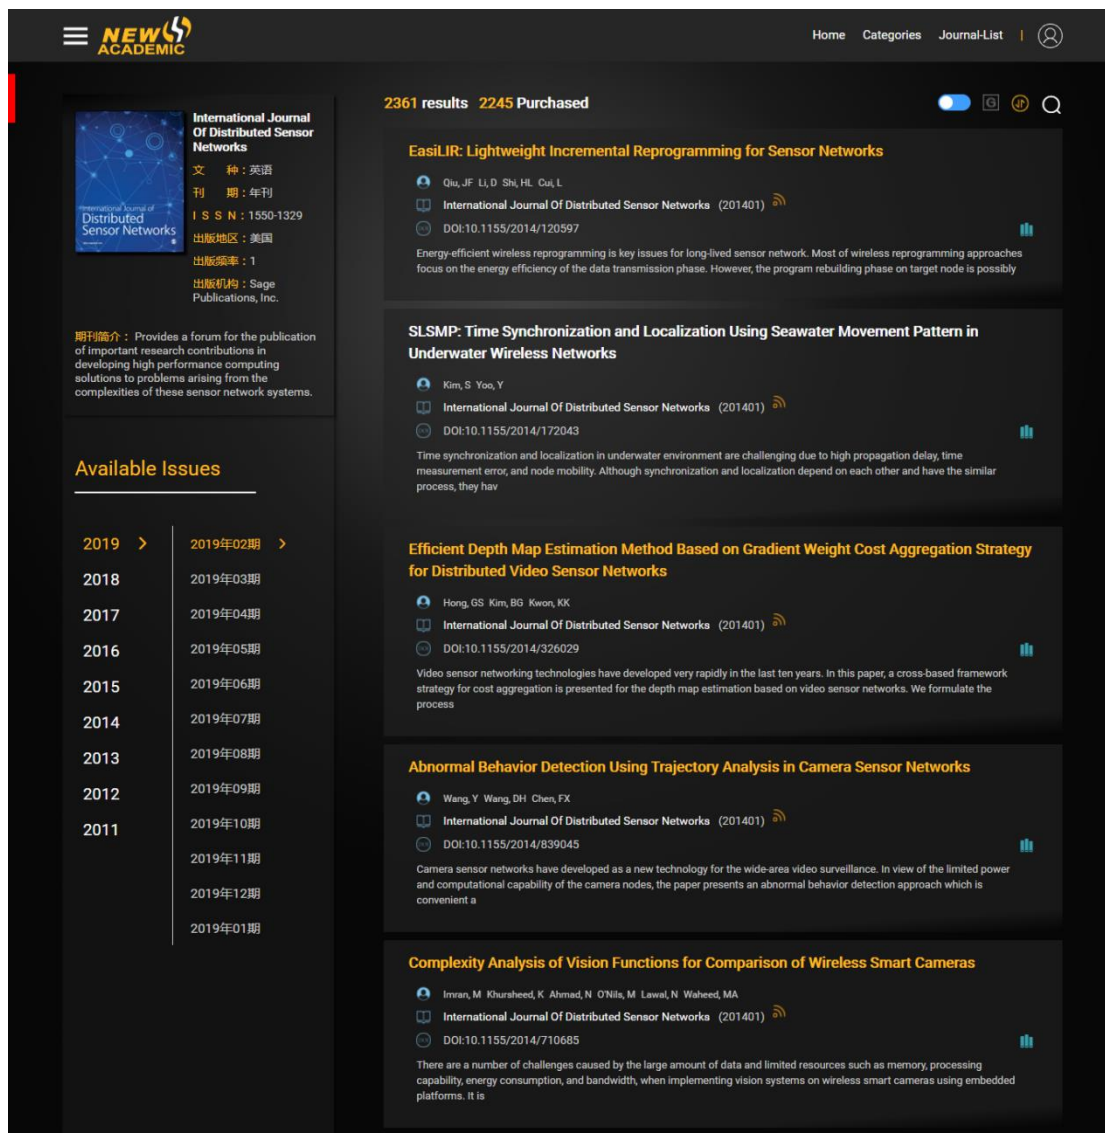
NEW ACADEMIC

Home Categories Journal-List |

International Journal Of Distributed Sensor Networks

International Journal of Distributed Sensor Networks

文 种：英语
刊 期：年刊
I S S N：1550-1329
出版地区：美国
出版频率：1
出版机构：Sage Publications, Inc.

期刊简介： Provides a forum for the publication of important research contributions in developing high performance computing solutions to problems arising from the complexities of these sensor network systems.

Available Issues

2019
2018
2017
2016
2015
2014
2013
2012
2011

2019年02期
2019年03期
2019年04期
2019年05期
2019年06期
2019年07期
2019年08期
2019年09期
2019年10期
2019年11期
2019年12期
2019年01期

2361 results 2245 Purchased

EasiLIR: Lightweight Incremental Reprogramming for Sensor Networks

Qiu, JF Li, D Shi, HL Cui, L

International Journal Of Distributed Sensor Networks (201401)

DOI:10.1155/2014/120597

Energy-efficient wireless reprogramming is key issues for long-lived sensor network. Most of wireless reprogramming approaches focus on the energy efficiency of the data transmission phase. However, the program rebuilding phase on target node is possibly

SLSMP: Time Synchronization and Localization Using Seawater Movement Pattern in Underwater Wireless Networks

Kim, S Yoo, Y

International Journal Of Distributed Sensor Networks (201401)

DOI:10.1155/2014/172043

Time synchronization and localization in underwater environment are challenging due to high propagation delay, time measurement error, and node mobility. Although synchronization and localization depend on each other and have the similar process, they hav

Efficient Depth Map Estimation Method Based on Gradient Weight Cost Aggregation Strategy for Distributed Video Sensor Networks

Hong, GS Kim, BG Kwon, KK

International Journal Of Distributed Sensor Networks (201401)

DOI:10.1155/2014/326029

Video sensor networking technologies have developed very rapidly in the last ten years. In this paper, a cross-based framework strategy for cost aggregation is presented for the depth map estimation based on video sensor networks. We formulate the process

Abnormal Behavior Detection Using Trajectory Analysis in Camera Sensor Networks

Wang, Y Wang, DH Chen, FX

International Journal Of Distributed Sensor Networks (201401)

DOI:10.1155/2014/839045

Camera sensor networks have developed as a new technology for the wide-area video surveillance. In view of the limited power and computational capability of the camera nodes, the paper presents an abnormal behavior detection approach which is convenient a

Complexity Analysis of Vision Functions for Comparison of Wireless Smart Cameras

Imran, M Khursheed, K Ahmad, N O'Nils, M Lawal, N Waheed, MA

International Journal Of Distributed Sensor Networks (201401)

DOI:10.1155/2014/710685

There are a number of challenges caused by the large amount of data and limited resources such as memory, processing capability, energy consumption, and bandwidth, when implementing vision systems on wireless smart cameras using embedded platforms. It is